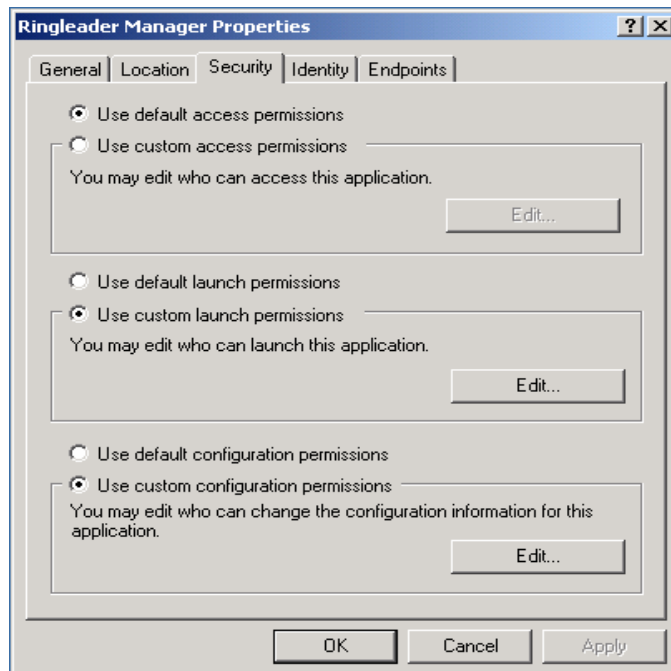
Ringleader Manager Properties

?

×

General | Location | Security | Identity | Endpoints

Use default access permissions

Use custom access permissions

You may edit who can access this application.

Edit...

Use default launch permissions

Use custom launch permissions

You may edit who can launch this application.

Edit...

Use default configuration permissions

Use custom configuration permissions

You may edit who can change the configuration information for this application.

Edit...

OK

Cancel

Apply